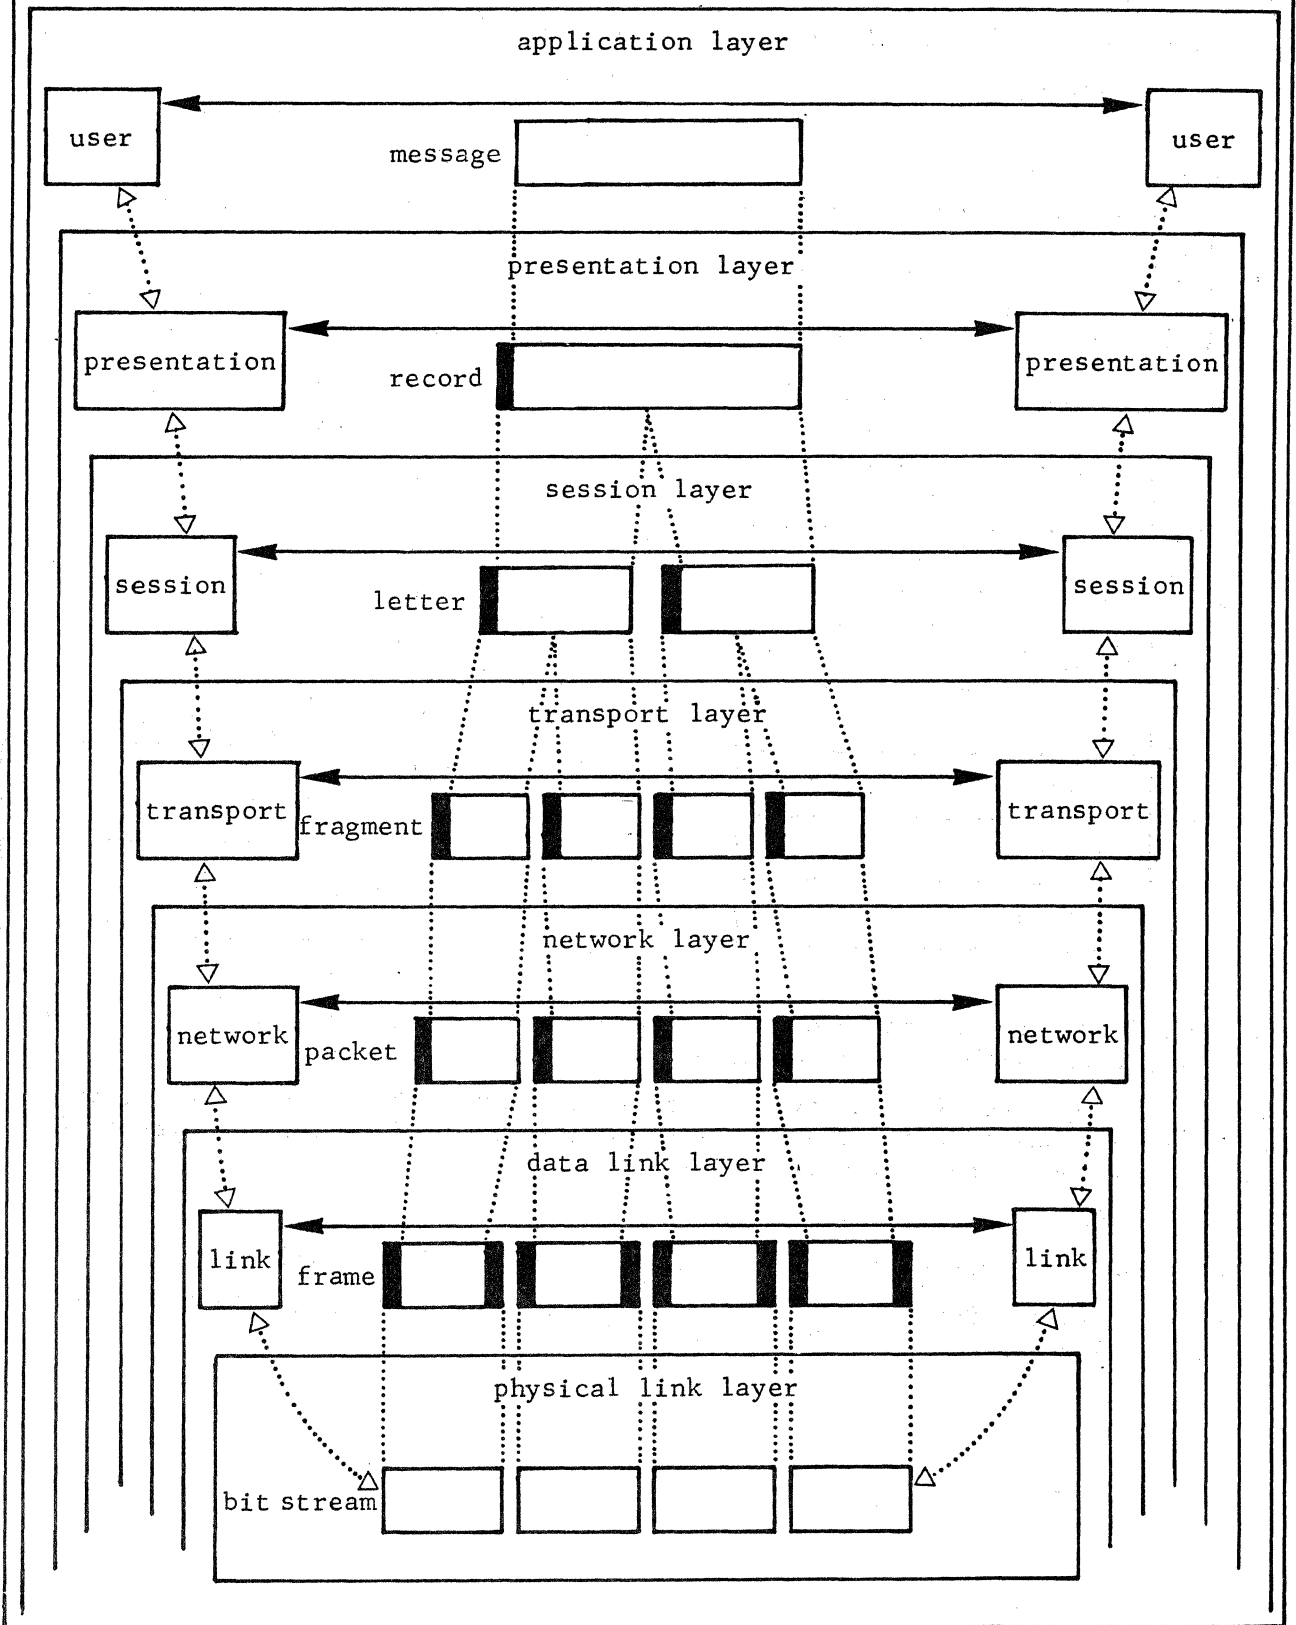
application layer

user

message

user

presentation layer

presentation

record

presentation

session layer

session

letter

session

transport layer

transport

fragment

transport

network layer

network

packet

network

data link layer

link

frame

link

physical link layer

bit stream